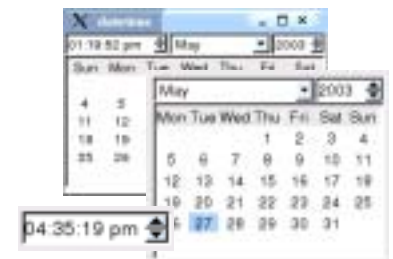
datetime

01:19:52 pm May 2003

Sun Mon Tue Wed Thu Fri Sat

4 5
11 12
18 19
25 26

May 2003

| Mon | Tue | Wed | Thu | Fri | Sat | Sun |
|---|---|---|---|---|---|---|
| | | | 1 | 2 | 3 | 4 |
| 5 | 6 | 7 | 8 | 9 | 10 | 11 |
| 12 | 13 | 14 | 15 | 16 | 17 | 18 |
| 19 | 20 | 21 | 22 | 23 | 24 | 25 |
| 26 | 27 | 28 | 29 | 30 | 31 | |

04:35:19 pm